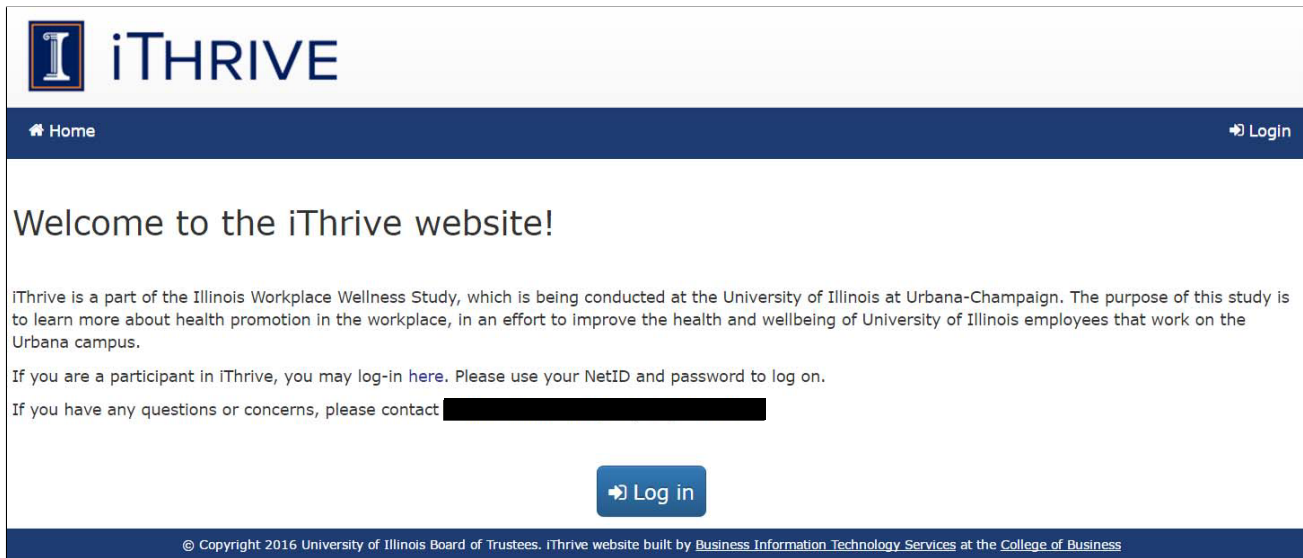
iTHRIVE

Home

Login

Welcome to the iThrive website!

iThrive is a part of the Illinois Workplace Wellness Study, which is being conducted at the University of Illinois at Urbana-Champaign. The purpose of this study is to learn more about health promotion in the workplace, in an effort to improve the health and wellbeing of University of Illinois employees that work on the Urbana campus.

If you are a participant in iThrive, you may log-in here. Please use your NetID and password to log on.

If you have any questions or concerns, please contact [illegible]

Log in

© Copyright 2016 University of Illinois Board of Trustees. iThrive website built by Business Information Technology Services at the College of Business